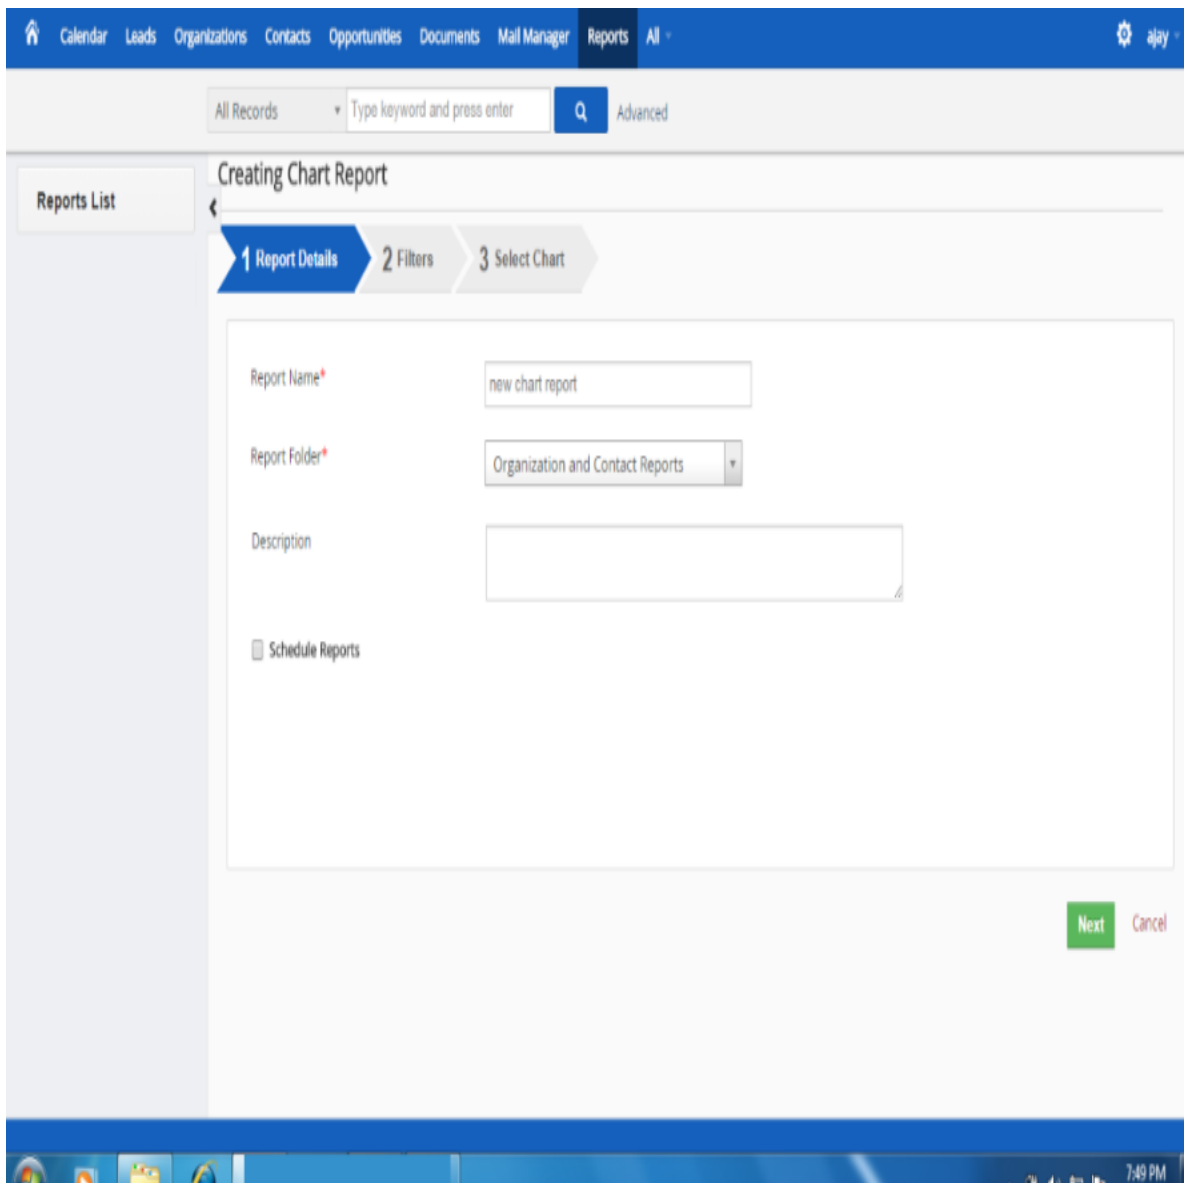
Calendar Leads Organizations Contacts Opportunities Documents Mail Manager Reports All

ajay

All Records

Type keyword and press enter

Advanced

Reports List

Creating Chart Report

1 Report Details 2 Filters 3 Select Chart

Report Name*

new chart report

Report Folder*

Organization and Contact Reports

Description

Schedule Reports

Next Cancel

7:49 PM